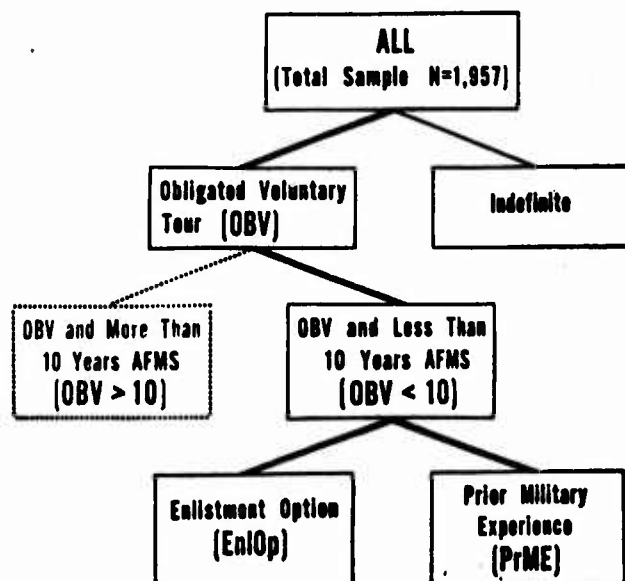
ALL
(Total Sample N=1,957)

Obligated Voluntary Tour (OBV)

Indefinite

OBV and More Than 10 Years AFMS (OBV > 10)

OBV and Less Than 10 Years AFMS (OBV < 10)

Enlistment Option (EnlOp)

Prior Military Experience (PrME)